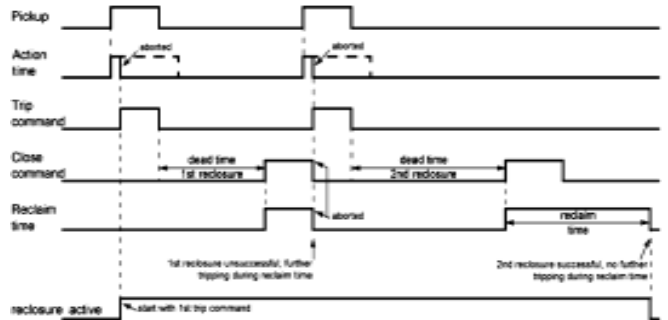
Pickup

Action time

aborted

aborted

Trip command

Close command

dead time 1st reclosure

dead time 2nd reclosure

Reclaim time

aborted

reclaim time

1st reclosure unsuccessful, further tripping during reclaim time

2nd reclosure successful, no further tripping during reclaim time

reclosure_active

start with 1st trip command